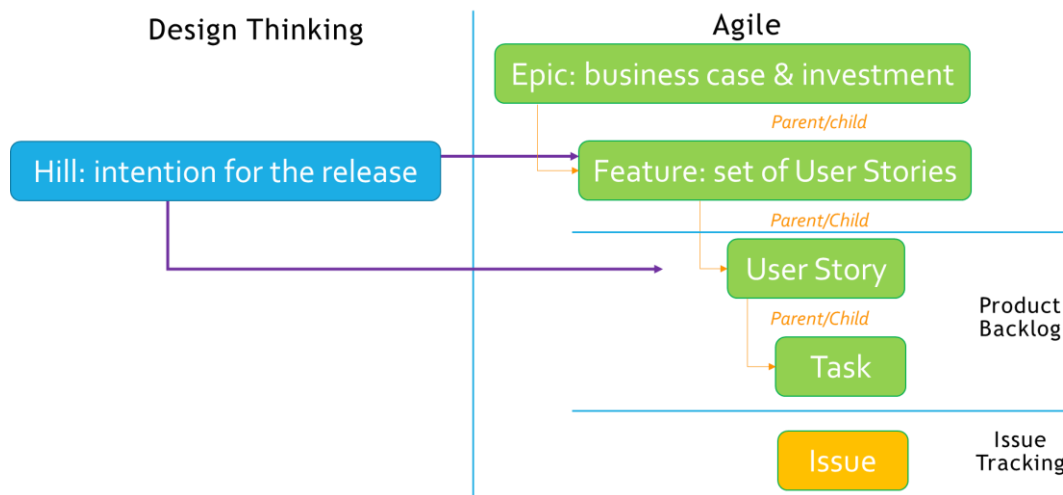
Design Thinking

Hill: intention for the release

Agile

Epic: business case & investment

Parent/child

Feature: set of User Stories

Parent/Child

User Story

Parent/Child

Task

Product Backlog

Issue

Issue Tracking